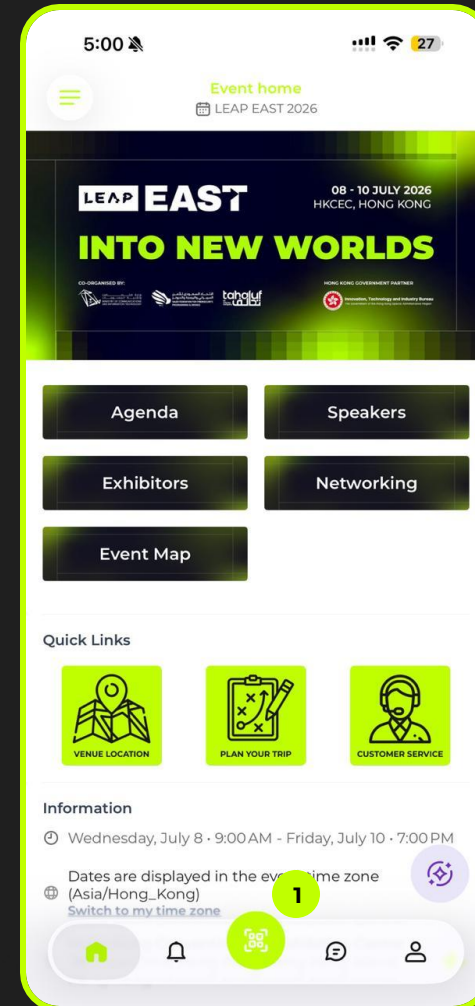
5:00

27

Event home

LEAP EAST 2026

LEAP EAST

08 - 10 JULY 2026
HKCEC, HONG KONG

INTO NEW WORLDS

CO-ORGANISED BY:

tahaluf

HONG KONG GOVERNMENT PARTNER

Innovation, Technology and Industry Bureau

Agenda

Speakers

Exhibitors

Networking

Event Map

Quick Links

VENUE LOCATION

PLAN YOUR TRIP

CUSTOMER SERVICE

Information

Wednesday, July 8 · 9:00 AM - Friday, July 10 · 7:00 PM

Dates are displayed in the eve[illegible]time zone (Asia/Hong_Kong)

Switch to my time zone

1